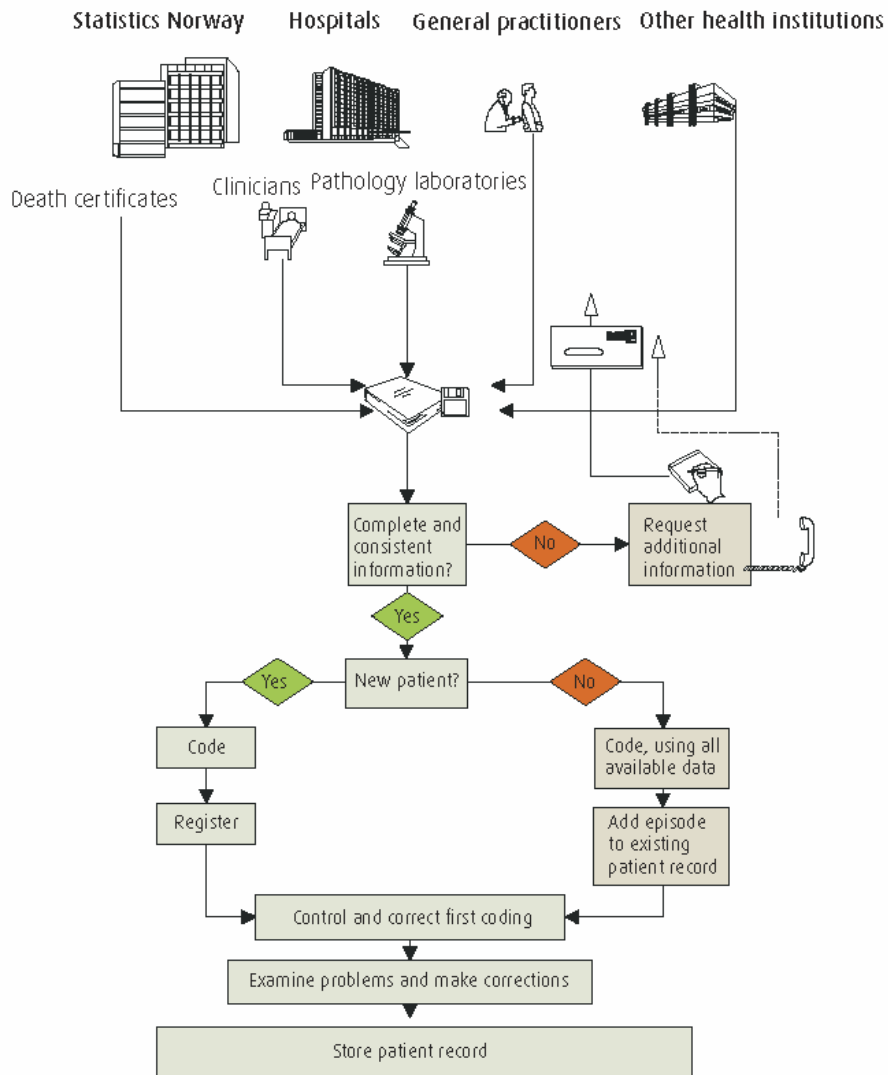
Statistics Norway

Hospitals

General practitioners

Other health institutions

Death certificates

Clinicians

Pathology laboratories

Complete and consistent information?

No

Request additional information

Yes

New patient?

Yes

No

Code

Code, using all available data

Register

Add episode to existing patient record

Control and correct first coding

Examine problems and make corrections

Store patient record